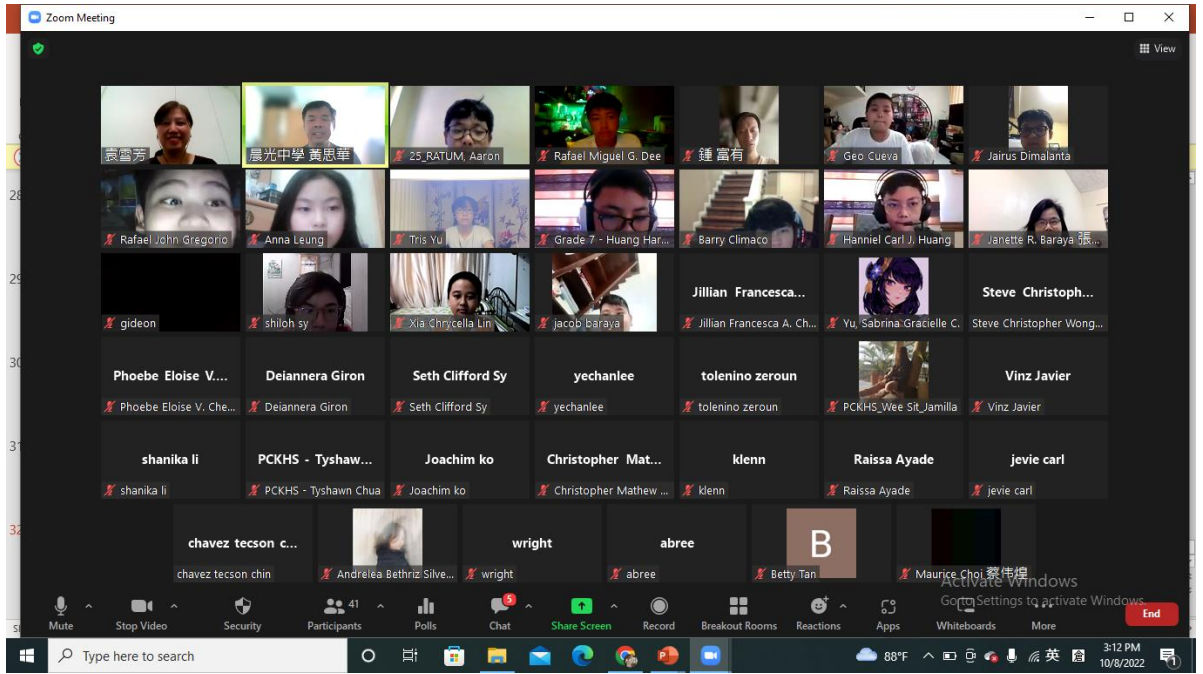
Zoom Meeting

View

袁雪芳
晨光中學 黃思華
25_RATUM, Aaron
Rafael Miguel G. Dee
鍾 富有
Geo Cueva
Jairus Dimalanta
Rafael John Gregorio
Anna Leung
Tris Yu
Grade 7 - Huang Har...
Barry Climaco
Hanniel Carl J. Huang
Janette R. Baraya 張...
gideon
shiloh sy
Xia Chrycella Lin
jacob baraya
Jillian Francesca...
Jillian Francesca A. Ch...
Yu, Sabrina Gracielle C.
Steve Christoph...
Steve Christopher Wong...
Phoebe Eloise V....
Phoebe Eloise V. Che...
Deiannera Giron
Deiannera Giron
Seth Clifford Sy
Seth Clifford Sy
yechanlee
yechanlee
tolenino zeroun
tolenino zeroun
PCKHS_Wee Sit_Jamilla
Vinz Javier
Vinz Javier
shanika li
shanika li
PCKHS - Tyshaw...
PCKHS - Tyshawn Chua
Joachim ko
Joachim ko
Christopher Mat...
Christopher Mathew ...
klenn
klenn
Raissa Ayade
Raissa Ayade
jevie carl
jevie carl
chavez tecson c...
chavez tecson chin
Andrelea Bethriz Silve...
wright
wright
abree
abree
B
Betty Tan
Maurice Choi 蔡伟煌

Activate Windows
Go to Settings to activate Windows.

Mute
Stop Video
Security
41
Participants
Polls
5
Chat
Share Screen
Record
Breakout Rooms
Reactions
Apps
Whiteboards
More
End

Type here to search
88°F
英
3:12 PM
10/8/2022